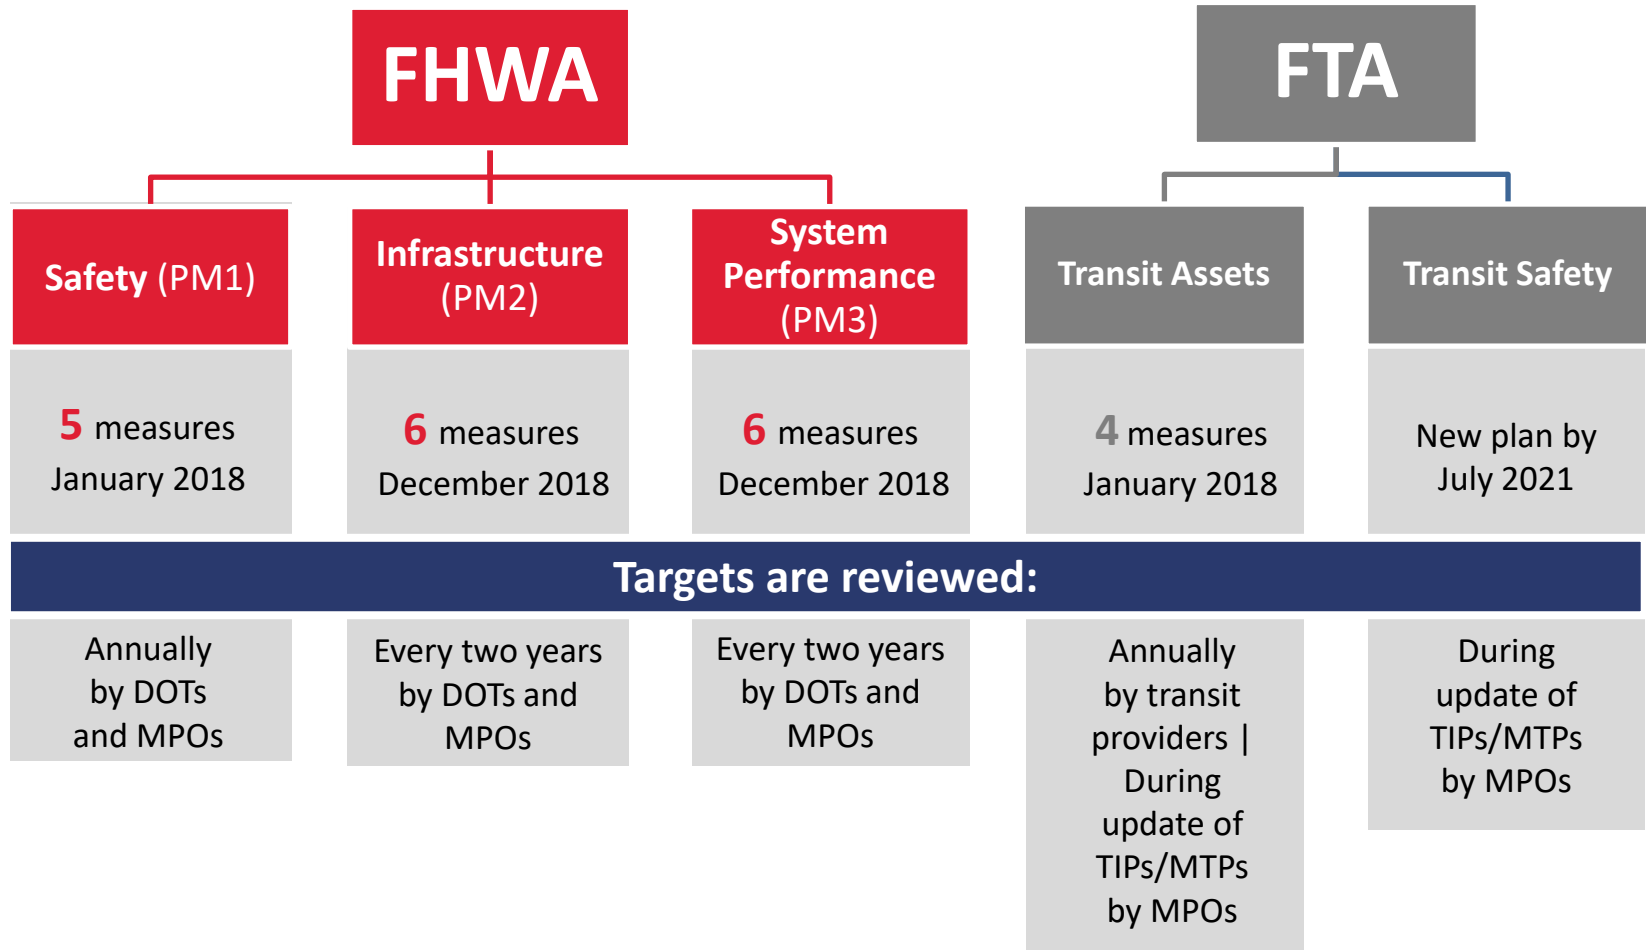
FHWA

FTA

Safety (PM1)

Infrastructure (PM2)

System Performance (PM3)

Transit Assets

Transit Safety

5 measures
January 2018

6 measures
December 2018

6 measures
December 2018

4 measures
January 2018

New plan by
July 2021

Targets are reviewed:

Annually by DOTs and MPOs

Every two years by DOTs and MPOs

Every two years by DOTs and MPOs

Annually by transit providers | During update of TIPs/MTPs by MPOs

During update of TIPs/MTPs by MPOs